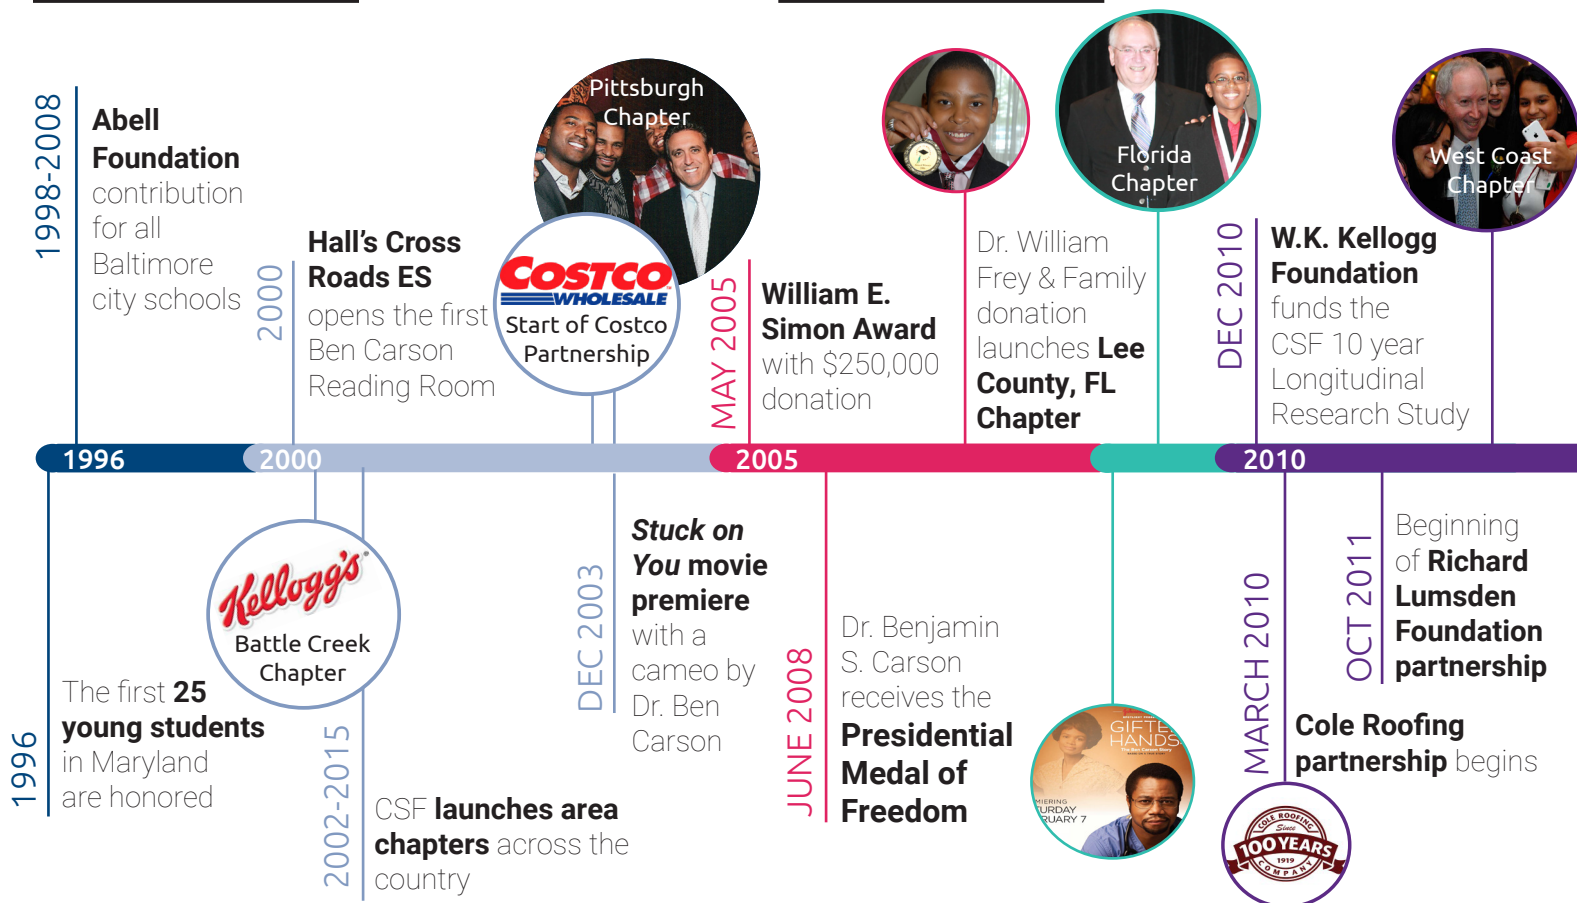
1998-2008

Abell Foundation contribution for all Baltimore city schools

2000

Hall's Cross Roads ES opens the first Ben Carson Reading Room

Pittsburgh Chapter

COSTCO WHOLESALE

Start of Costco Partnership

MAY 2005

William E. Simon Award with $250,000 donation

Dr. William Frey & Family donation launches Lee County, FL Chapter

Florida Chapter

DEC 2010

W.K. Kellogg Foundation funds the CSF 10 year Longitudinal Research Study

West Coast Chapter

1996

2000

2005

2010

1996

The first 25 young students in Maryland are honored

Kellogg's

Battle Creek Chapter

2002-2015

CSF launches area chapters across the country

DEC 2003

Stuck on You movie premiere with a cameo by Dr. Ben Carson

JUNE 2008

Dr. Benjamin S. Carson receives the Presidential Medal of Freedom

GIFTED HANDS

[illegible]IERING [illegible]URDAY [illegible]RUARY 7

MARCH 2010

Cole Roofing partnership begins

COLE ROOFING Since 100 YEARS 1919 COMPANY

OCT 2011

Beginning of Richard Lumsden Foundation partnership